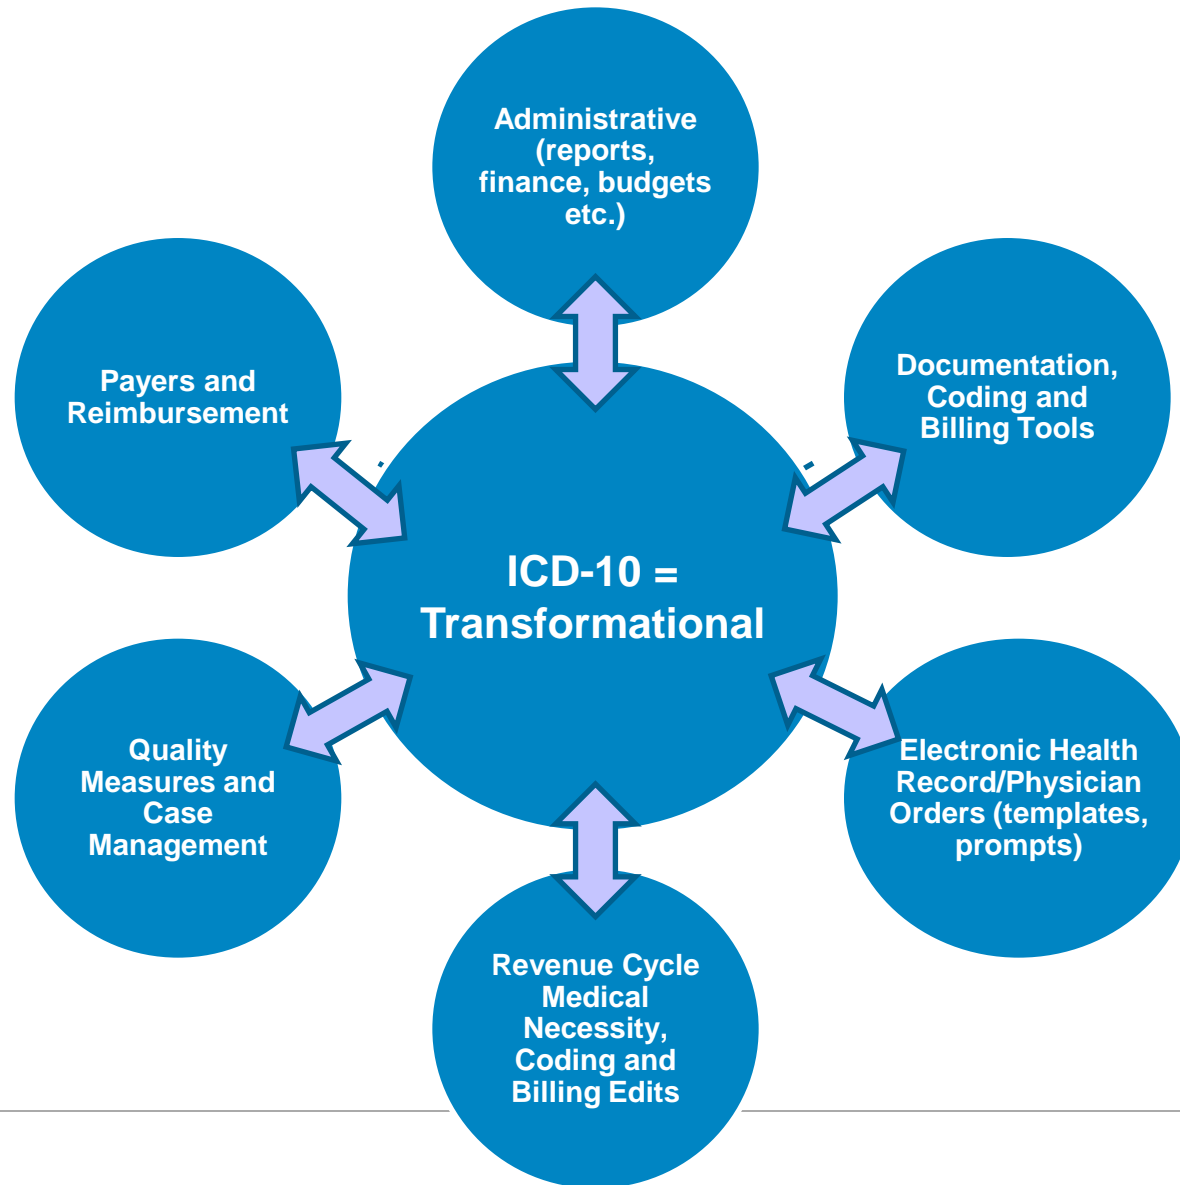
Administrative (reports, finance, budgets etc.)

Payers and Reimbursement

Documentation, Coding and Billing Tools

ICD-10 = Transformational

Quality Measures and Case Management

Electronic Health Record/Physician Orders (templates, prompts)

Revenue Cycle Medical Necessity, Coding and Billing Edits